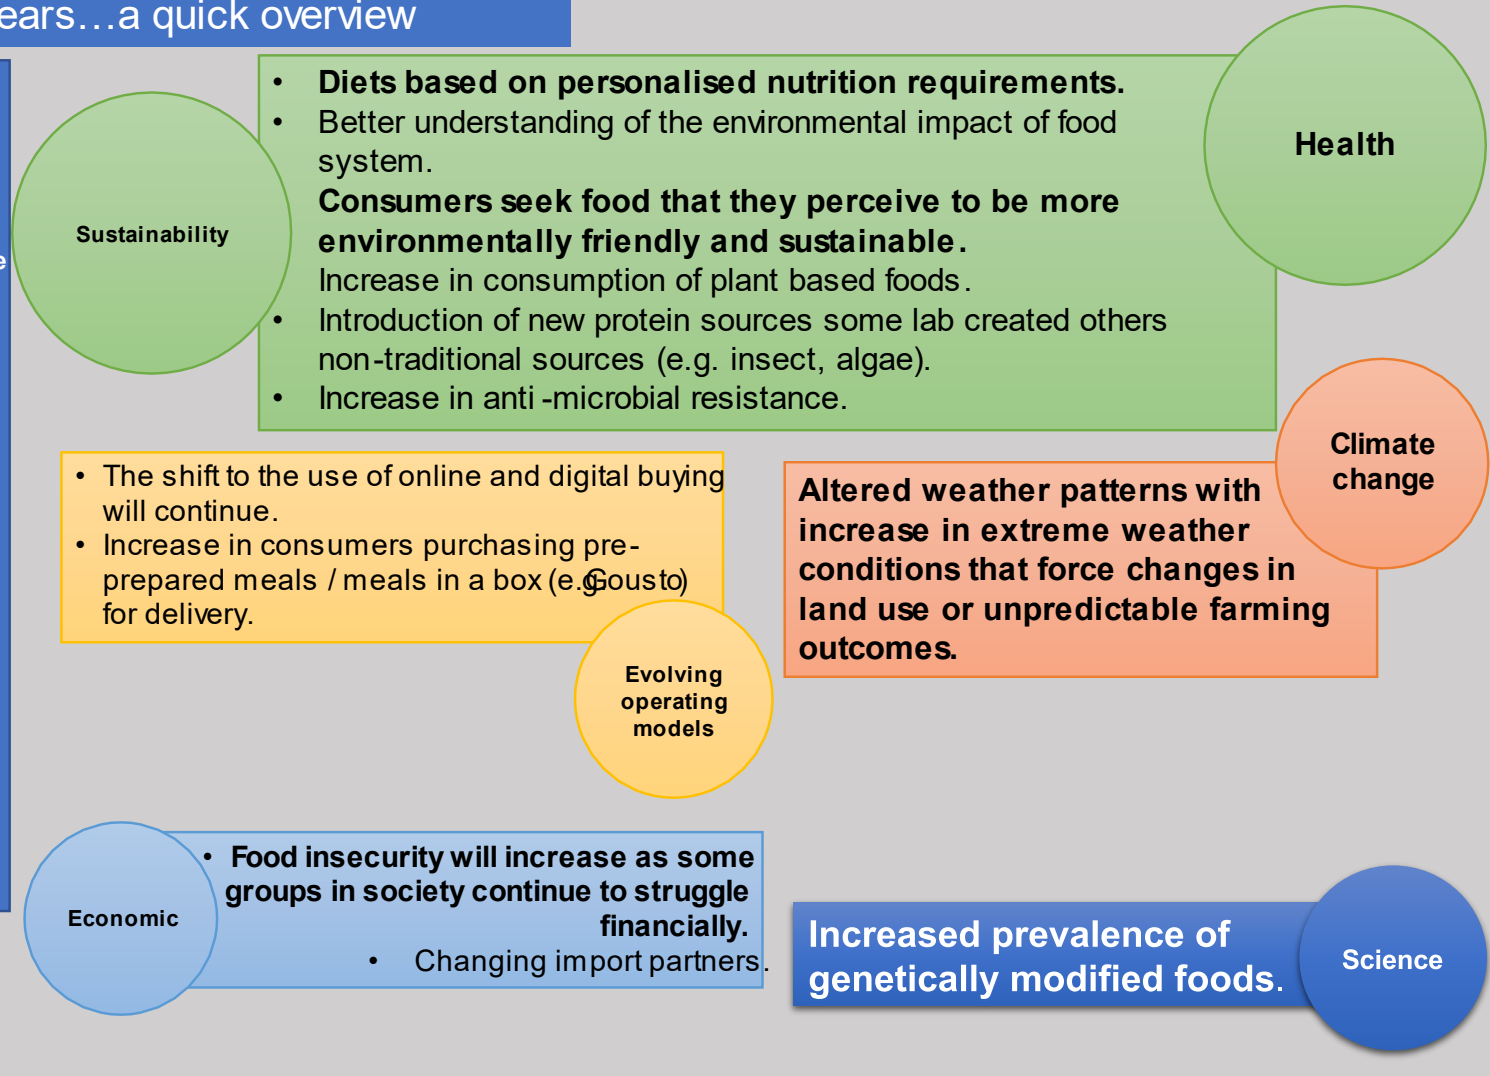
ears…a quick overview

Sustainability

- **Diets based on personalised nutrition requirements.**
- Better understanding of the environmental impact of food system.

**Consumers seek food that they perceive to be more environmentally friendly and sustainable.**

Increase in consumption of plant based foods.

- Introduction of new protein sources some lab created others non-traditional sources (e.g. insect, algae).
- Increase in anti-microbial resistance.

Health

Climate change

- The shift to the use of online and digital buying will continue.
- Increase in consumers purchasing pre-prepared meals / meals in a box (e.g. Gousto) for delivery.

Evolving operating models

**Altered weather patterns with increase in extreme weather conditions that force changes in land use or unpredictable farming outcomes.**

Economic

- **Food insecurity will increase as some groups in society continue to struggle financially.**
- Changing import partners.

Increased prevalence of genetically modified foods.

Science